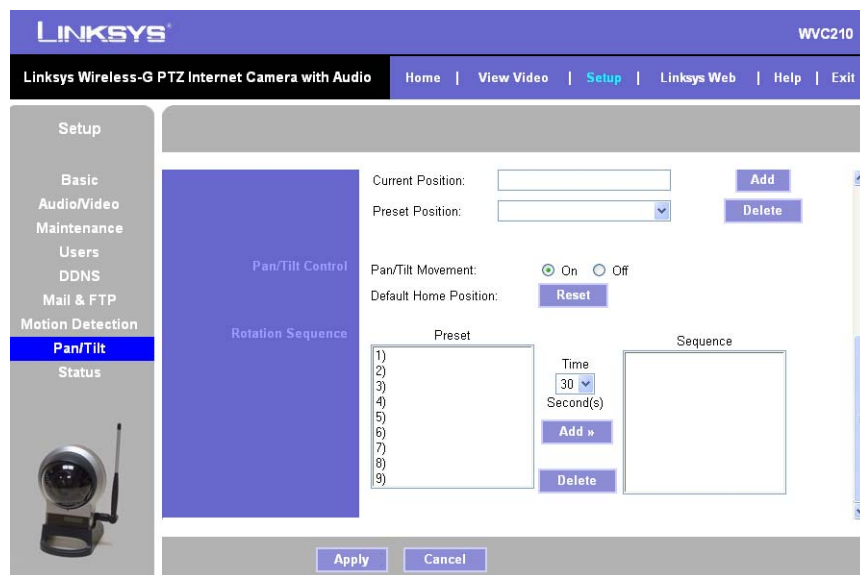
LINKSYS®

WVC210

Linksys Wireless-G PTZ Internet Camera with Audio

Home | View Video | Setup | Linksys Web | Help | Exit

Setup

Basic
Audio/Video
Maintenance
Users
DDNS
Mail & FTP
Motion Detection
Pan/Tilt
Status

Current Position:

Add

Preset Position:

Delete

Pan/Tilt Control

Pan/Tilt Movement: On Off

Default Home Position: Reset

Rotation Sequence

Preset

1)
2)
3)
4)
5)
6)
7)
8)
9)

Time

30

Second(s)

Add »

Delete

Sequence

Apply Cancel